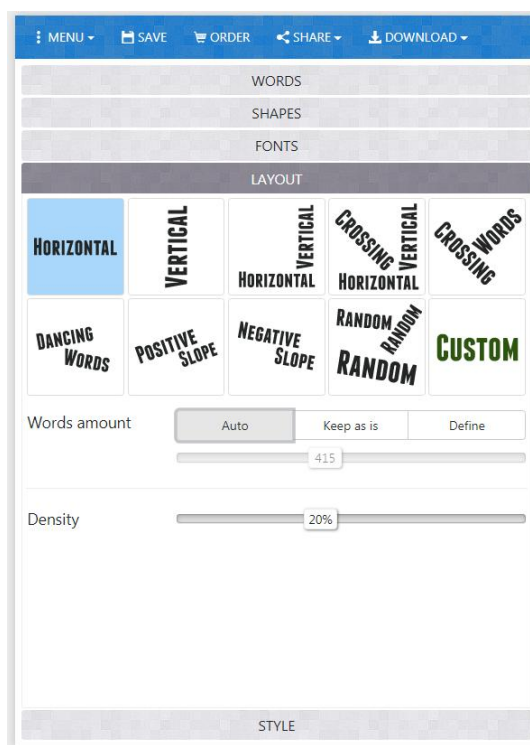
MENU SAVE ORDER SHARE DOWNLOAD

WORDS

SHAPES

FONTS

LAYOUT

HORIZONTAL
VERTICAL
VERTICAL HORIZONTAL
CROSSING VERTICAL HORIZONTAL
CROSSING WORDS
DANCING WORDS
POSITIVE SLOPE
NEGATIVE SLOPE
RANDOM RANDOM RANDOM
CUSTOM

Words amount
Auto
Keep as is
Define
415

Density
20%

STYLE